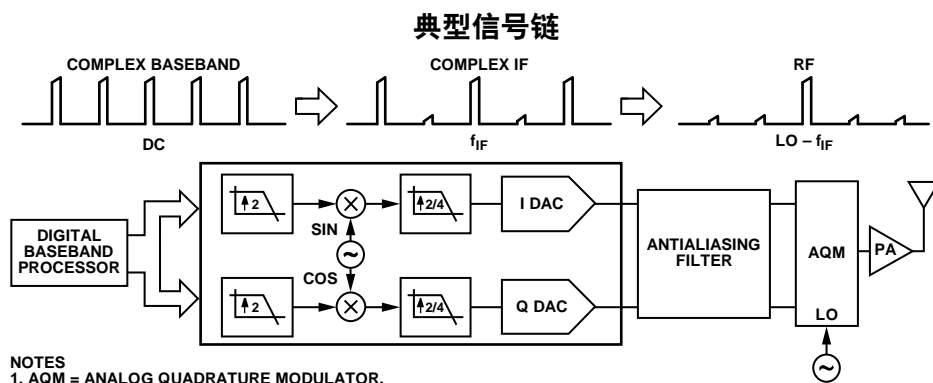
典型信号链

COMPLEX BASEBAND

DC

COMPLEX IF

$f_{IF}$

RF

LO – $f_{IF}$

DIGITAL BASEBAND PROCESSOR

2

SIN

~

COS

2

2/4

2/4

I DAC

Q DAC

ANTIALIASING FILTER

AQM

LO

~

PA

NOTES
1. AQM = ANALOG QUADRATURE MODULATOR.